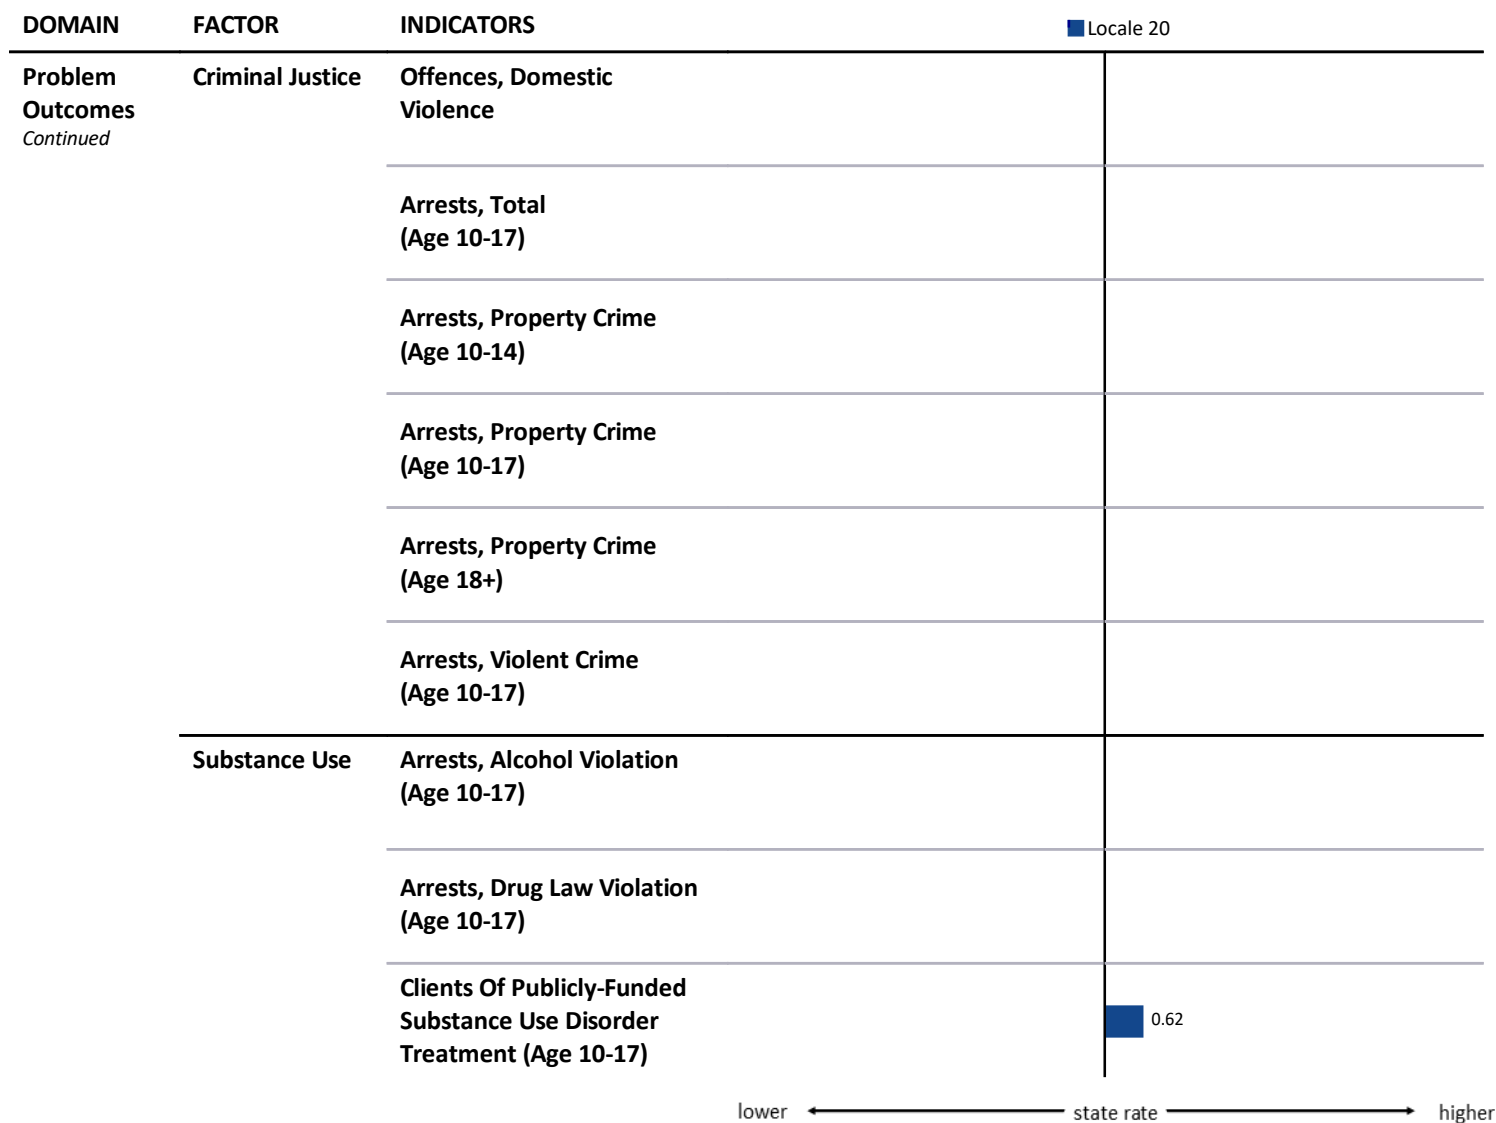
| DOMAIN | FACTOR | INDICATORS | Locale 20 |
|---|---|---|---|
| Problem Outcomes *Continued* | Criminal Justice | Offences, Domestic Violence | |
| | | Arrests, Total (Age 10-17) | |
| | | Arrests, Property Crime (Age 10-14) | |
| | | Arrests, Property Crime (Age 10-17) | |
| | | Arrests, Property Crime (Age 18+) | |
| | | Arrests, Violent Crime (Age 10-17) | |
| | Substance Use | Arrests, Alcohol Violation (Age 10-17) | |
| | | Arrests, Drug Law Violation (Age 10-17) | |
| | | Clients Of Publicly-Funded Substance Use Disorder Treatment (Age 10-17) | 0.62 |

lower state rate higher